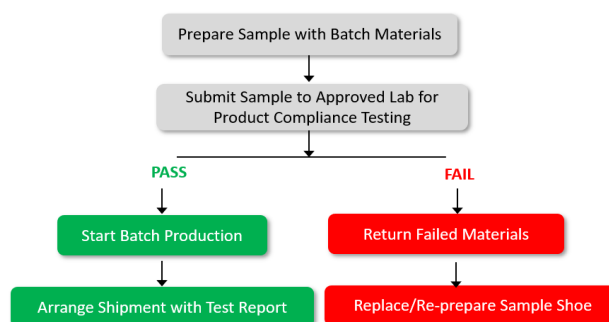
Prepare Sample with Batch Materials

Submit Sample to Approved Lab for Product Compliance Testing

PASS

FAIL

Start Batch Production

Return Failed Materials

Arrange Shipment with Test Report

Replace/Re-prepare Sample Shoe